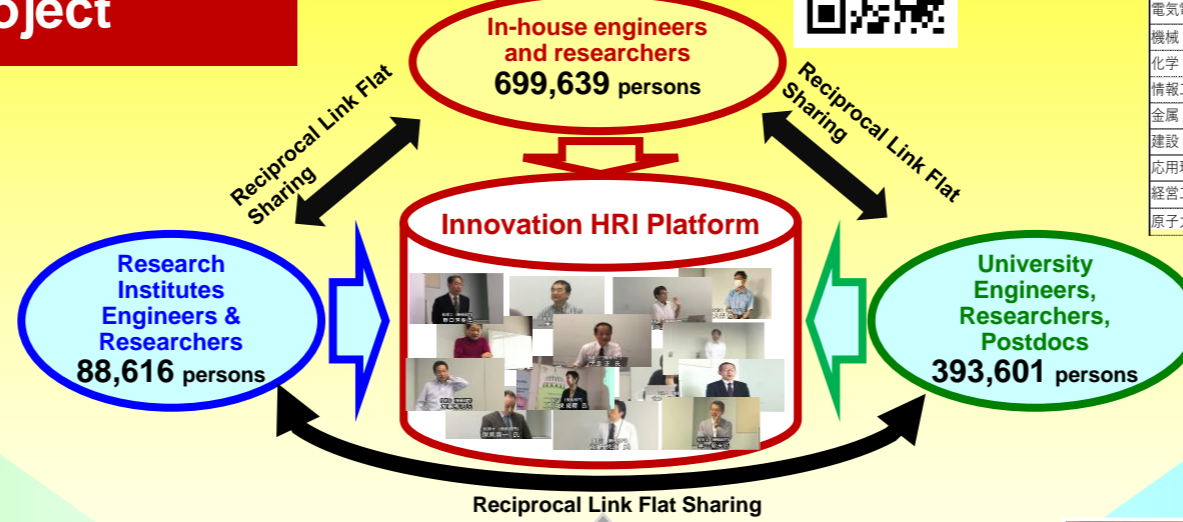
oject

In-house engineers and researchers
699,639 persons

Reciprocal Link Flat Sharing

Reciprocal Link Flat Sharing

Innovation HRI Platform

Research Institutes Engineers & Researchers
88,616 persons

University Engineers, Researchers, Postdocs
393,601 persons

Reciprocal Link Flat Sharing

電気
機械
化学
情報
金属
建設
応用
経営
原子